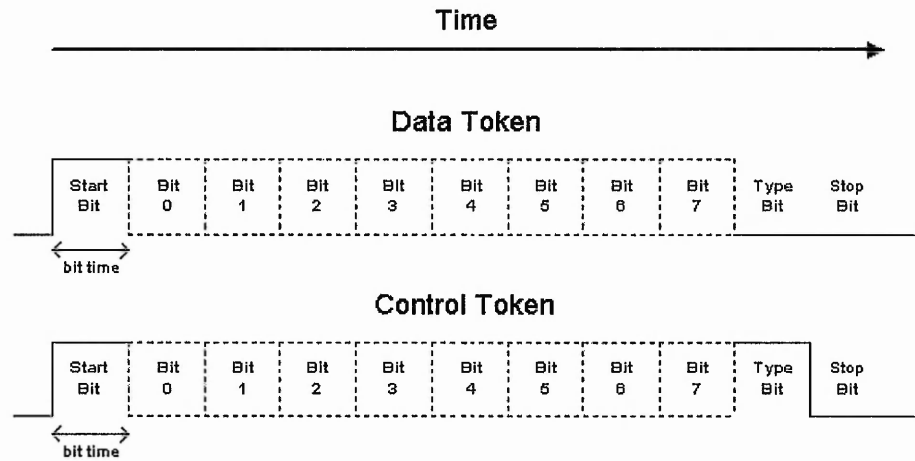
Time

Data Token

Start Bit

Bit 0

Bit 1

Bit 2

Bit 3

Bit 4

Bit 5

Bit 6

Bit 7

Type Bit

Stop Bit

bit time

Control Token

Start Bit

Bit 0

Bit 1

Bit 2

Bit 3

Bit 4

Bit 5

Bit 6

Bit 7

Type Bit

Stop Bit

bit time